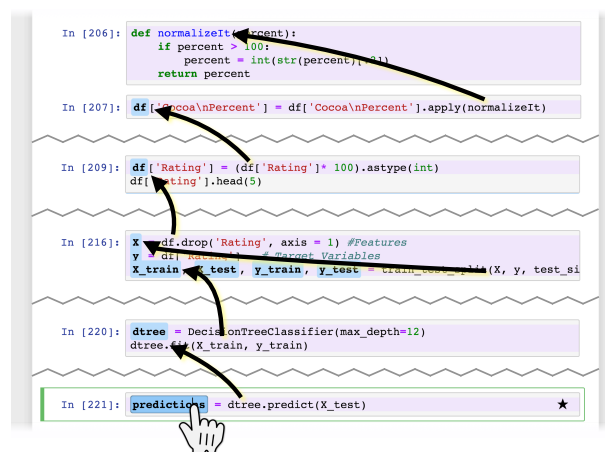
In [206]: def normalizeIt(percent):
    if percent > 100:
        percent = int(str(percent)[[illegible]])
    return percent

In [207]: df['Cocoa\nPercent'] = df['Cocoa\nPercent'].apply(normalizeIt)

In [209]: df['Rating'] = (df['Rating']* 100).astype(int)
df['Rating'].head(5)

In [216]: X = df.drop('Rating', axis = 1) #Features
y = df['Rating'] # Target Variables
X_train, X_test, y_train, y_test = train_test_split(X, y, test_si

In [220]: dtree = DecisionTreeClassifier(max_depth=12)
dtree.fit(X_train, y_train)

In [221]: predictions = dtree.predict(X_test)